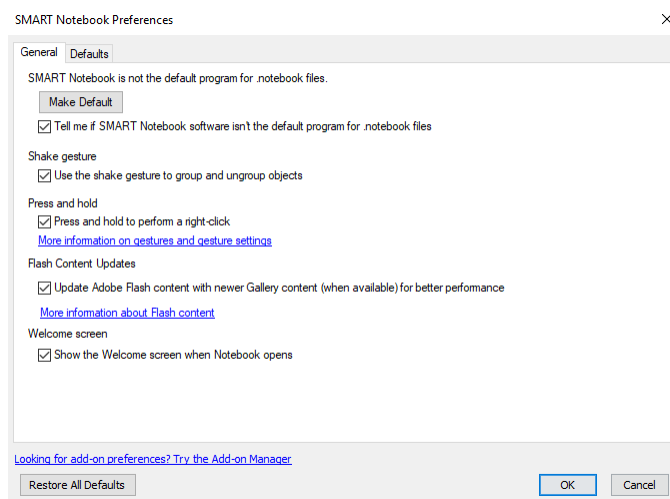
SMART Notebook Preferences

General | Defaults

SMART Notebook is not the default program for .notebook files.

Make Default

☑ Tell me if SMART Notebook software isn't the default program for .notebook files

Shake gesture

☑ Use the shake gesture to group and ungroup objects

Press and hold

☑ Press and hold to perform a right-click

More information on gestures and gesture settings

Flash Content Updates

☑ Update Adobe Flash content with newer Gallery content (when available) for better performance

More information about Flash content

Welcome screen

☑ Show the Welcome screen when Notebook opens

Looking for add-on preferences? Try the Add-on Manager

Restore All Defaults

OK

Cancel